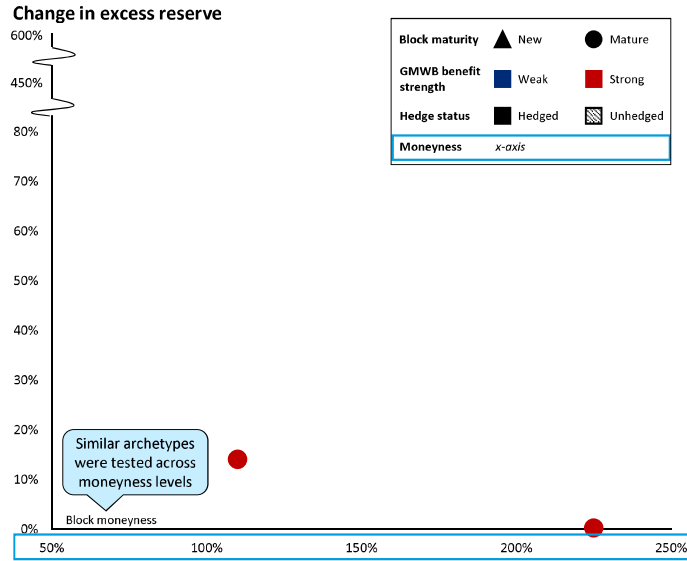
Change in excess reserve

| Block maturity | New | Mature |
|---|---|---|
| GMWB benefit strength | Weak | Strong |
| Hedge status | Hedged | Unhedged |
| Moneyness | x-axis | |

600%
450%
80%
70%
60%
50%
40%
30%
20%
10%
0%

Similar archetypes were tested across moneyness levels

Block moneyness

50%
100%
150%
200%
250%